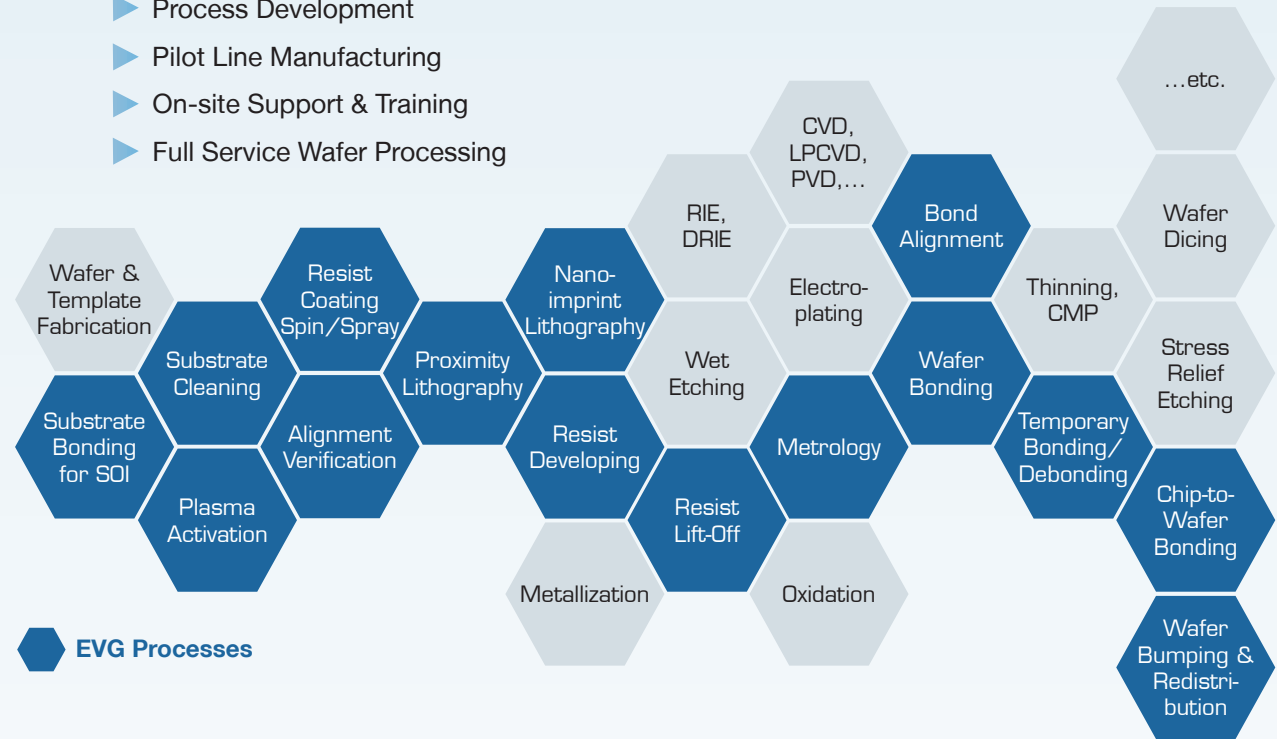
Process Development
Pilot Line Manufacturing
On-site Support & Training
Full Service Wafer Processing

Wafer & Template Fabrication

Substrate Bonding for SOI

Substrate Cleaning

Plasma Activation

Resist Coating Spin/Spray

Alignment Verification

Proximity Lithography

Nano-imprint Lithography

Resist Developing

Metallization

RIE, DRIE

Wet Etching

Resist Lift-Off

CVD, LPCVD, PVD,…

Electro-plating

Metrology

Oxidation

Bond Alignment

Wafer Bonding

Thinning, CMP

Temporary Bonding/ Debonding

…etc.

Wafer Dicing

Stress Relief Etching

Chip-to-Wafer Bonding

Wafer Bumping & Redistribution

EVG Processes